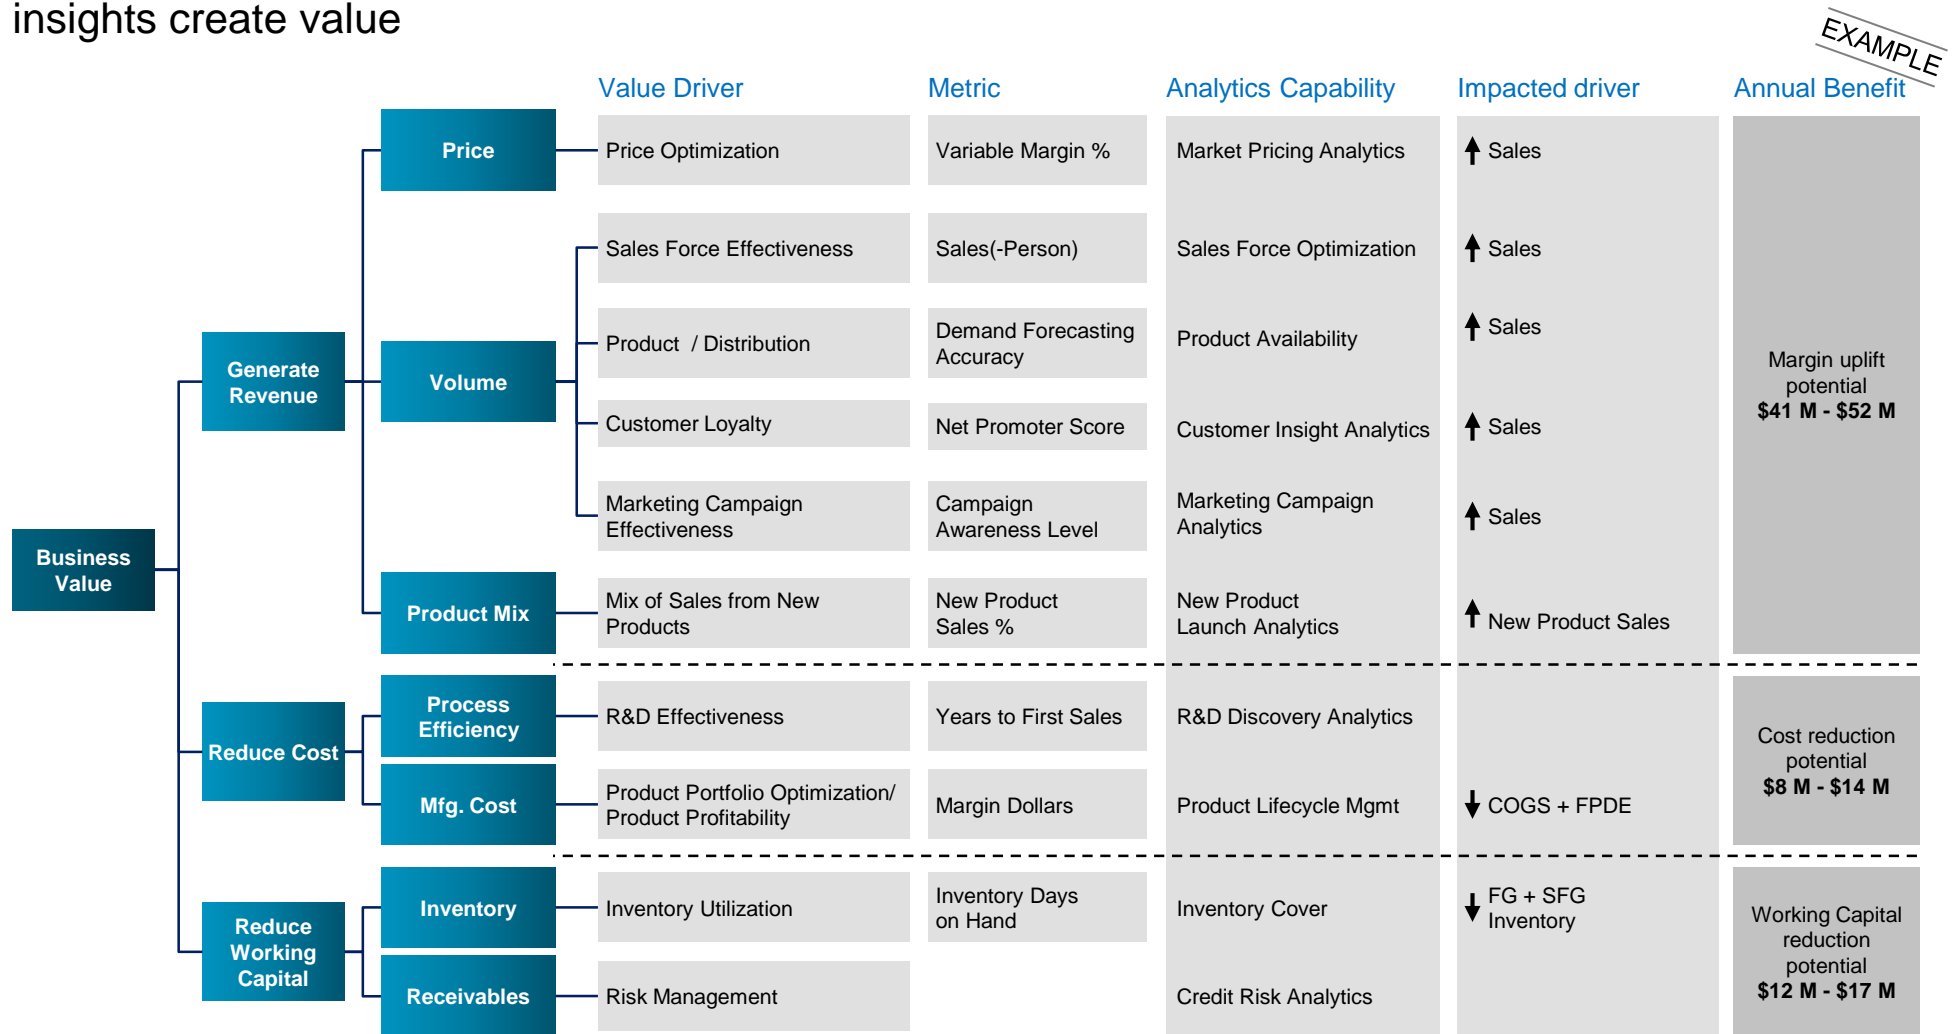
insights create value

EXAMPLE

Value Driver | Metric | Analytics Capability | Impacted driver | Annual Benefit

Business Value

Generate Revenue

Reduce Cost

Reduce Working Capital

Price

Volume

Product Mix

Process Efficiency

Mfg. Cost

Inventory

Receivables

| Value Driver | Metric | Analytics Capability | Impacted driver | Annual Benefit |
|---|---|---|---|---|
| Price Optimization | Variable Margin % | Market Pricing Analytics | ↑ Sales | Margin uplift potential **\$41 M - \$52 M** |
| Sales Force Effectiveness | Sales(-Person) | Sales Force Optimization | ↑ Sales | |
| Product / Distribution | Demand Forecasting Accuracy | Product Availability | ↑ Sales | |
| Customer Loyalty | Net Promoter Score | Customer Insight Analytics | ↑ Sales | |
| Marketing Campaign Effectiveness | Campaign Awareness Level | Marketing Campaign Analytics | ↑ Sales | |
| Mix of Sales from New Products | New Product Sales % | New Product Launch Analytics | ↑ New Product Sales | |
| R&D Effectiveness | Years to First Sales | R&D Discovery Analytics | | Cost reduction potential **\$8 M - \$14 M** |
| Product Portfolio Optimization/ Product Profitability | Margin Dollars | Product Lifecycle Mgmt | ↓ COGS + FPDE | |
| Inventory Utilization | Inventory Days on Hand | Inventory Cover | ↓ FG + SFG Inventory | Working Capital reduction potential **\$12 M - \$17 M** |
| Risk Management | | Credit Risk Analytics | | |